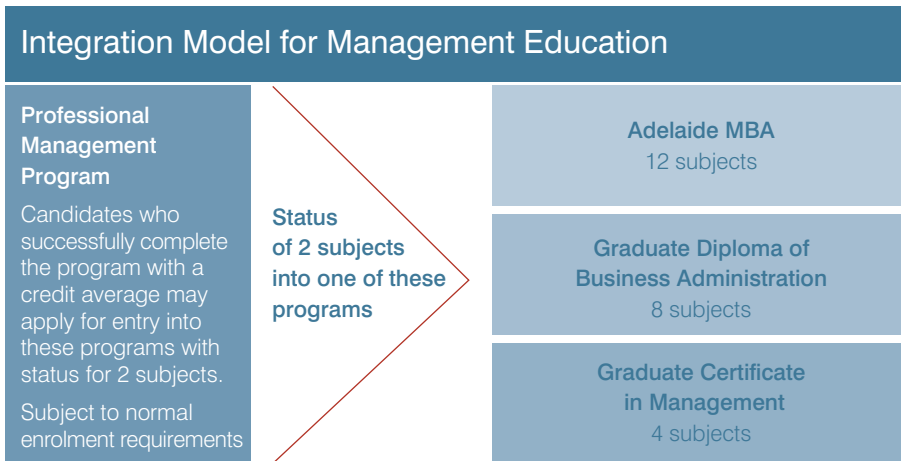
Integration Model for Management Education

Professional Management Program

Candidates who successfully complete the program with a credit average may apply for entry into these programs with status for 2 subjects.

Subject to normal enrolment requirements

Status of 2 subjects into one of these programs

Adelaide MBA
12 subjects

Graduate Diploma of Business Administration
8 subjects

Graduate Certificate in Management
4 subjects